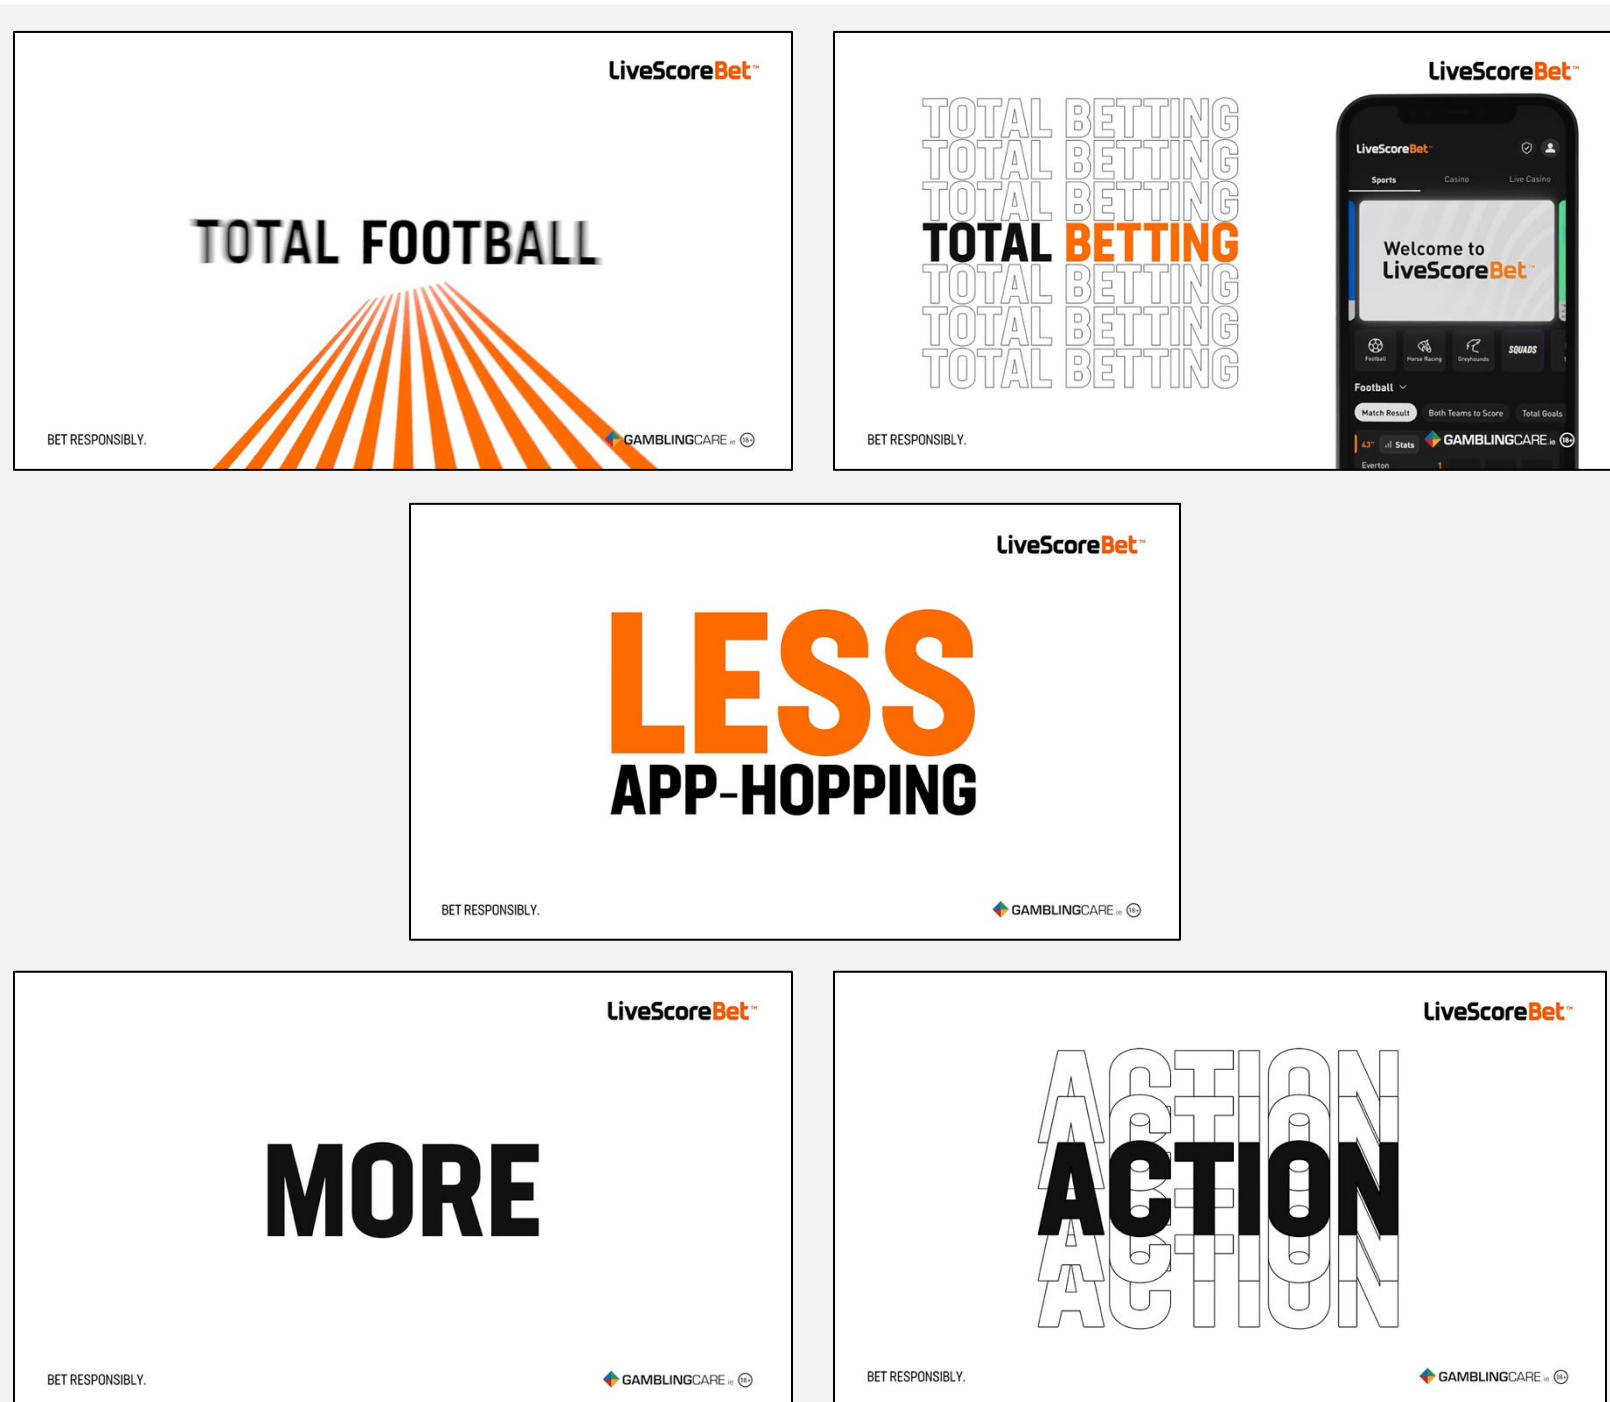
LiveScoreBet™

TOTAL FOOTBALL

BET RESPONSIBLY.

GAMBLINGCARE.ie 18+

LiveScoreBet™

TOTAL BETTING
TOTAL BETTING
TOTAL BETTING
TOTAL BETTING
TOTAL BETTING
TOTAL BETTING
TOTAL BETTING

LiveScoreBet™

Sports Casino Live Casino

Welcome to LiveScoreBet™

Football Horse Racing Greyhounds SQUADS

Football

Match Result Both Teams to Score Total Goals

43' Stats

Everton 1

BET RESPONSIBLY.

GAMBLINGCARE.ie 18+

LiveScoreBet™

LESS
APP-HOPPING

BET RESPONSIBLY.

GAMBLINGCARE.ie 18+

LiveScoreBet™

MORE

BET RESPONSIBLY.

GAMBLINGCARE.ie 18+

LiveScoreBet™

ACTION
ACTION
ACTION
ACTION
ACTION

BET RESPONSIBLY.

GAMBLINGCARE.ie 18+